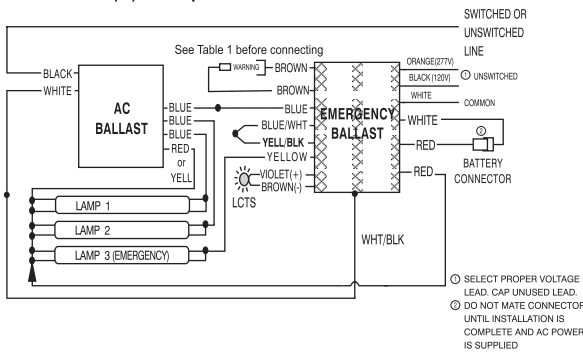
SWITCHED OR UNSWITCHED LINE

See Table 1 before connecting

BLACK
WHITE

AC BALLAST

BLUE
BLUE
BLUE
RED or YELL

WARNING
BROWN
BROWN
BLUE
BLUE/WHT
YELL/BLK
YELLOW
VIOLET(+)
BROWN(-)

LCTS

EMERGENCY BALLAST

ORANGE(277V)
BLACK(120V)
① UNSWITCHED
WHITE
COMMON
WHITE
RED
②
BATTERY CONNECTOR
RED

LAMP 1
LAMP 2
LAMP 3 (EMERGENCY)

WHT/BLK

① SELECT PROPER VOLTAGE LEAD. CAP UNUSED LEAD.
② DO NOT MATE CONNECTOR UNTIL INSTALLATION IS COMPLETE AND AC POWER IS SUPPLIED